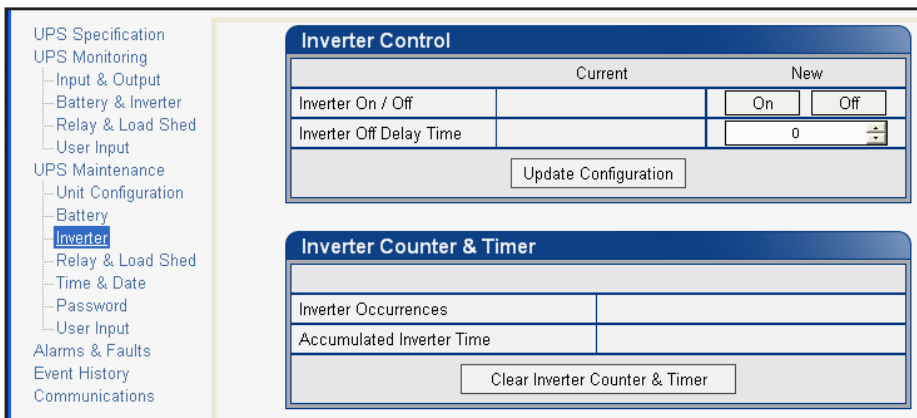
UPS Specification
UPS Monitoring
Input & Output
Battery & Inverter
Relay & Load Shed
User Input
UPS Maintenance
Unit Configuration
Battery
Inverter
Relay & Load Shed
Time & Date
Password
User Input
Alarms & Faults
Event History
Communications

Inverter Control

| | Current | New |
|---|---|---|
| Inverter On / Off | | On Off |
| Inverter Off Delay Time | | 0 |

Update Configuration

Inverter Counter & Timer

| | |
|---|---|
| Inverter Occurrences | |
| Accumulated Inverter Time | |

Clear Inverter Counter & Timer